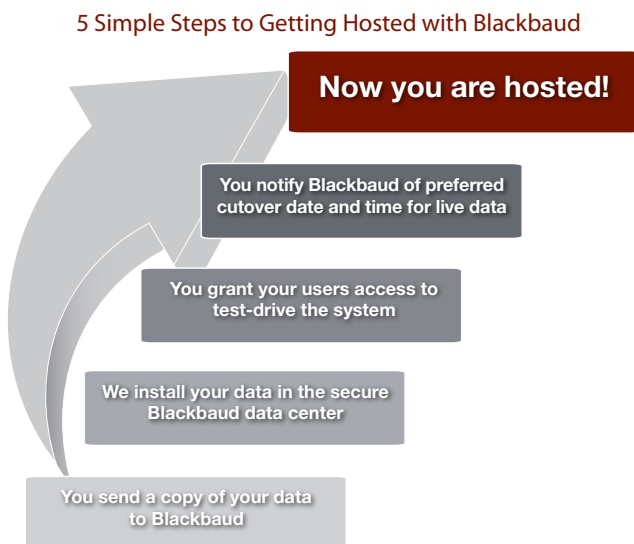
5 Simple Steps to Getting Hosted with Blackbaud

Now you are hosted!

You notify Blackbaud of preferred cutover date and time for live data

You grant your users access to test-drive the system

We install your data in the secure Blackbaud data center

You send a copy of your data to Blackbaud